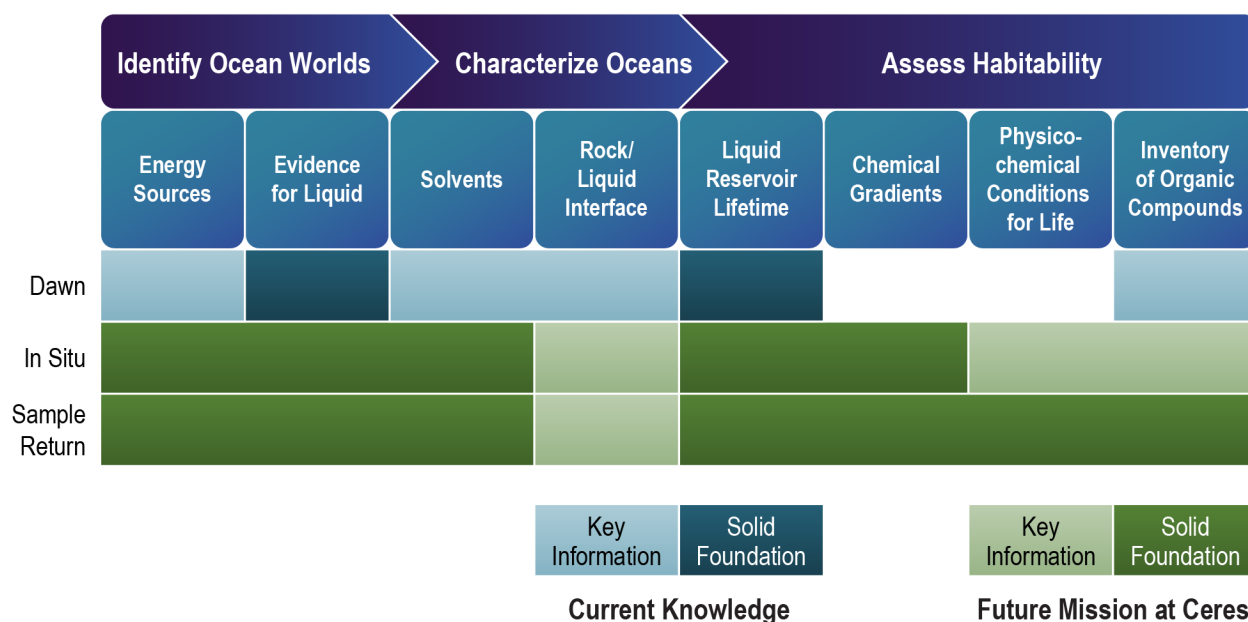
Identify Ocean Worlds

Characterize Oceans

Assess Habitability

Energy Sources

Evidence for Liquid

Solvents

Rock/ Liquid Interface

Liquid Reservoir Lifetime

Chemical Gradients

Physico-chemical Conditions for Life

Inventory of Organic Compounds

Dawn

In Situ

Sample Return

Key Information

Solid Foundation

Current Knowledge

Key Information

Solid Foundation

Future Mission at Ceres